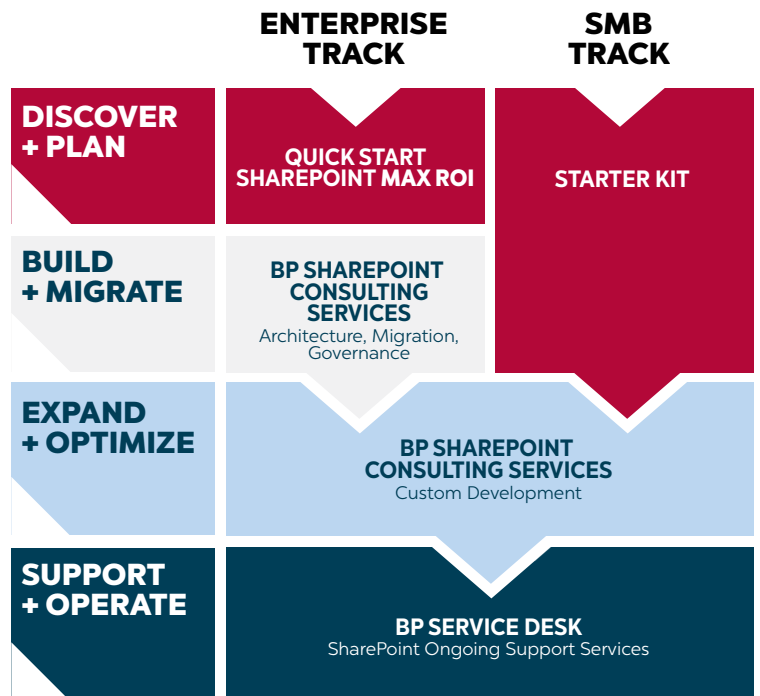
ENTERPRISE TRACK

SMB TRACK

DISCOVER + PLAN

QUICK START SHAREPOINT MAX ROI

STARTER KIT

BUILD + MIGRATE

BP SHAREPOINT CONSULTING SERVICES
Architecture, Migration, Governance

EXPAND + OPTIMIZE

BP SHAREPOINT CONSULTING SERVICES
Custom Development

SUPPORT + OPERATE

BP SERVICE DESK
SharePoint Ongoing Support Services